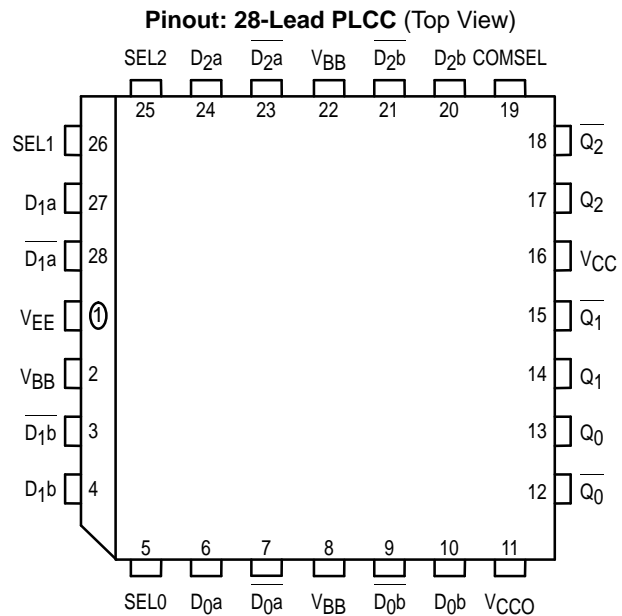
**Pinout: 28-Lead PLCC** (Top View)

SEL2 $D_2a$ $\overline{D_2a}$ $V_{BB}$ $\overline{D_2b}$ $D_2b$ COMSEL

25 24 23 22 21 20 19

SEL1 26

$D_1a$ 27

$\overline{D_1a}$ 28

$V_{EE}$ 1

$V_{BB}$ 2

$\overline{D_1b}$ 3

$D_1b$ 4

18 $\overline{Q_2}$

17 $Q_2$

16 $V_{CC}$

15 $\overline{Q_1}$

14 $Q_1$

13 $Q_0$

12 $\overline{Q_0}$

5 6 7 8 9 10 11

SEL0 $D_0a$ $\overline{D_0a}$ $V_{BB}$ $\overline{D_0b}$ $D_0b$ $V_{CCO}$